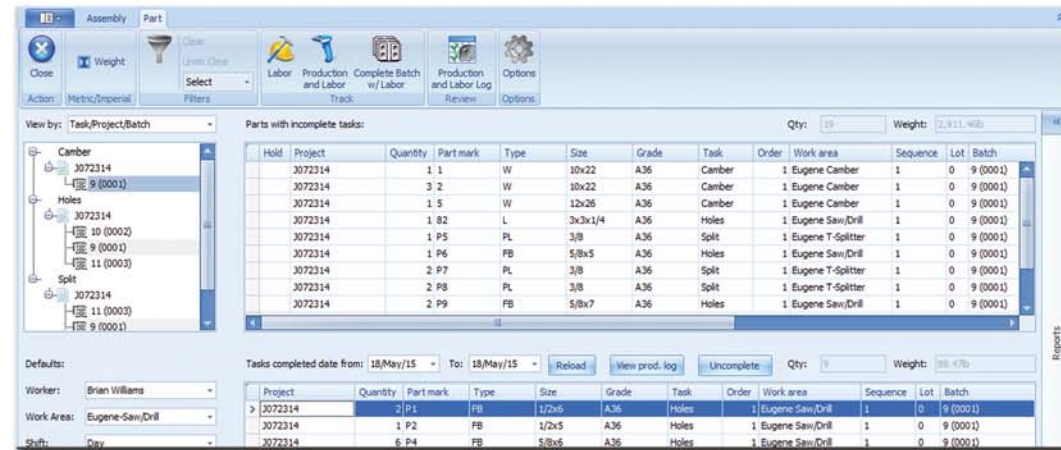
Assembly Part

Close
Weight
Clear
Undo Clear
Select
Labor
Production and Labor
Complete Batch w/Labor
Production and Labor Log
Options
Action Metric/Imperial Filters Track Review Options

View by: Task/Project/Batch

Camber
J072314
9 (0001)
Holes
J072314
10 (0002)
9 (0001)
11 (0003)
Split
J072314
11 (0003)
9 (0001)

Parts with incomplete tasks:

Qty: 19 Weight: 2,911.46lb

| Hold | Project | Quantity | Part mark | Type | Size | Grade | Task | Order | Work area | Sequence | Lot | Batch |
|---|---|---|---|---|---|---|---|---|---|---|---|---|
| | J072314 | 1 | 1 | W | 10x22 | A36 | Camber | 1 | Eugene Camber | 1 | 0 | 9 (0001) |
| | J072314 | 3 | 2 | W | 10x22 | A36 | Camber | 1 | Eugene Camber | 1 | 0 | 9 (0001) |
| | J072314 | 1 | 5 | W | 12x26 | A36 | Camber | 1 | Eugene Camber | 1 | 0 | 9 (0001) |
| | J072314 | 1 | 82 | L | 3x3x1/4 | A36 | Holes | 1 | Eugene Saw/Drill | 1 | 0 | 9 (0001) |
| | J072314 | 1 | P5 | PL | 3/8 | A36 | Split | 1 | Eugene T-Splitter | 1 | 0 | 9 (0001) |
| | J072314 | 1 | P6 | FB | 5/8x5 | A36 | Holes | 1 | Eugene Saw/Drill | 1 | 0 | 9 (0001) |
| | J072314 | 2 | P7 | PL | 3/8 | A36 | Split | 1 | Eugene T-Splitter | 1 | 0 | 9 (0001) |
| | J072314 | 2 | P8 | PL | 3/8 | A36 | Split | 1 | Eugene T-Splitter | 1 | 0 | 9 (0001) |
| | J072314 | 2 | P9 | FB | 5/8x7 | A36 | Holes | 1 | Eugene Saw/Drill | 1 | 0 | 9 (0001) |

Defaults:

Worker: Brian Williams
Work Area: Eugene-Saw/Drill
Shift: Day

Tasks completed date from: 18/May/15 To: 18/May/15 Reload View prod. log Uncomplete Qty: 9 Weight: 88.47lb

| Project | Quantity | Part mark | Type | Size | Grade | Task | Order | Work area | Sequence | Lot | Batch |
|---|---|---|---|---|---|---|---|---|---|---|---|
| J072314 | 2 | P1 | FB | 1/2x6 | A36 | Holes | 1 | Eugene Saw/Drill | 1 | 0 | 9 (0001) |
| J072314 | 1 | P2 | FB | 1/2x5 | A36 | Holes | 1 | Eugene Saw/Drill | 1 | 0 | 9 (0001) |
| J072314 | 6 | P4 | FB | 5/8x6 | A36 | Holes | 1 | Eugene Saw/Drill | 1 | 0 | 9 (0001) |

Reports